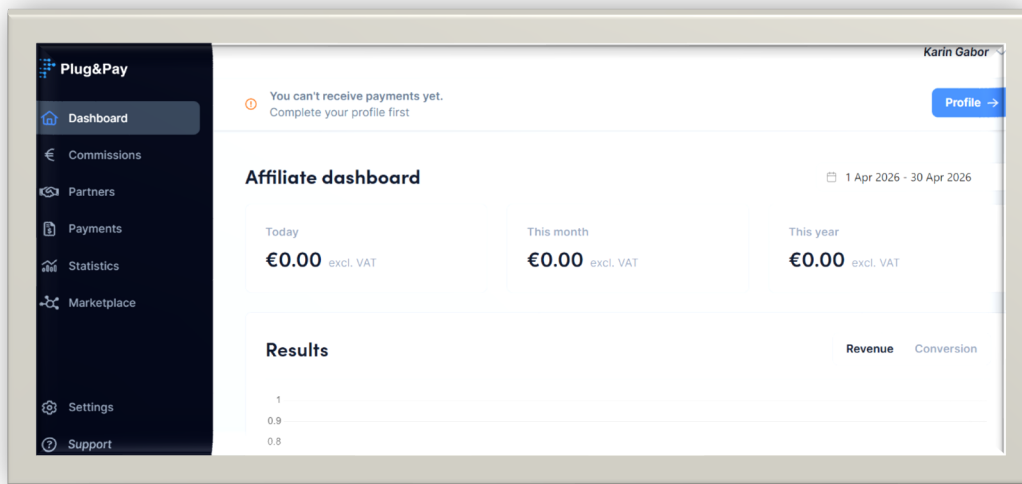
Plug&Pay

Dashboard
Commissions
Partners
Payments
Statistics
Marketplace

Settings
Support

Karin Gabor

You can't receive payments yet.
Complete your profile first

Profile →

Affiliate dashboard

1 Apr 2026 - 30 Apr 2026

Today
€0.00 excl. VAT

This month
€0.00 excl. VAT

This year
€0.00 excl. VAT

Results

Revenue Conversion

1
0.9
0.8